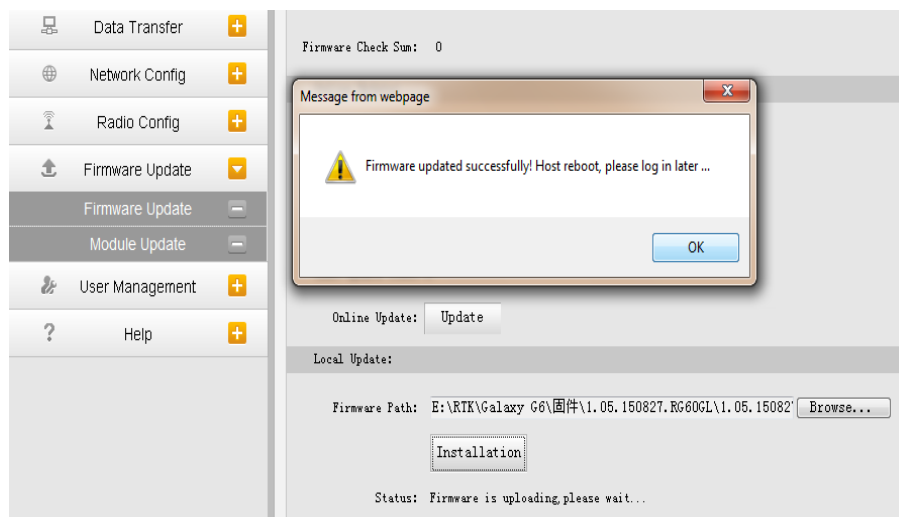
Data Transfer
Network Config
Radio Config
Firmware Update
Firmware Update
Module Update
User Management
Help

Firmware Check Sum: 0

Message from webpage

Firmware updated successfully! Host reboot, please log in later ...

OK

Online Update: Update

Local Update:

Firmware Path: E:\RTK\Galaxy G6\固件\1.05.150827.RG60GL\1.05.15082 Browse...

Installation

Status: Firmware is uploading,please wait...